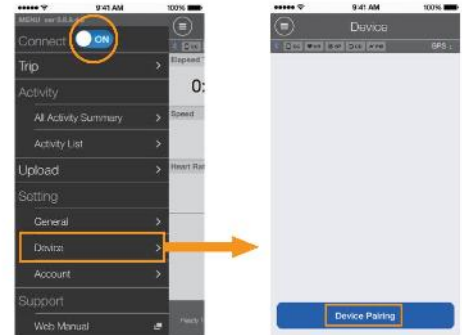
9:41 AM
100%
MENU ver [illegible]
Connect
ON
Trip
Activity
All Activity Summary
Activity List
Upload
Setting
General
Device
Account
Support
Web Manual
Elapsed
0:
Speed
Heart Ra
Ready

9:41 AM
100%
Device
GPS
Device Pairing